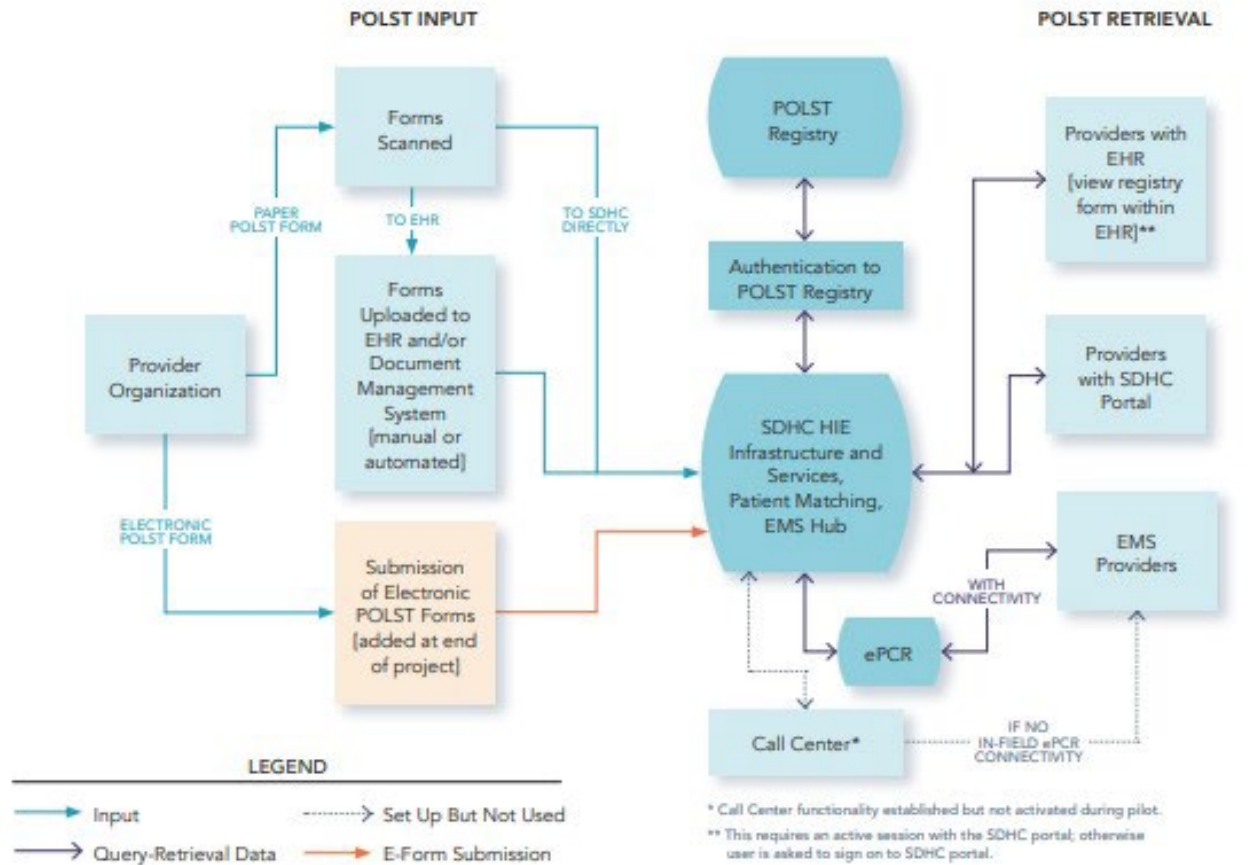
POLST INPUT

POLST RETRIEVAL

Forms Scanned

PAPER POLST FORM

TO EHR

TO SDHC DIRECTLY

Provider Organization

Forms Uploaded to EHR and/or Document Management System [manual or automated]

ELECTRONIC POLST FORM

Submission of Electronic POLST Forms [added at end of project]

POLST Registry

Authentication to POLST Registry

SDHC HIE Infrastructure and Services, Patient Matching, EMS Hub

ePCR

Call Center*

Providers with EHR [view registry form within EHR]**

Providers with SDHC Portal

EMS Providers

WITH CONNECTIVITY

IF NO IN-FIELD ePCR CONNECTIVITY

LEGEND

Input

Set Up But Not Used

Query-Retrieval Data

E-Form Submission

* Call Center functionality established but not activated during pilot.

** This requires an active session with the SDHC portal; otherwise user is asked to sign on to SDHC portal.